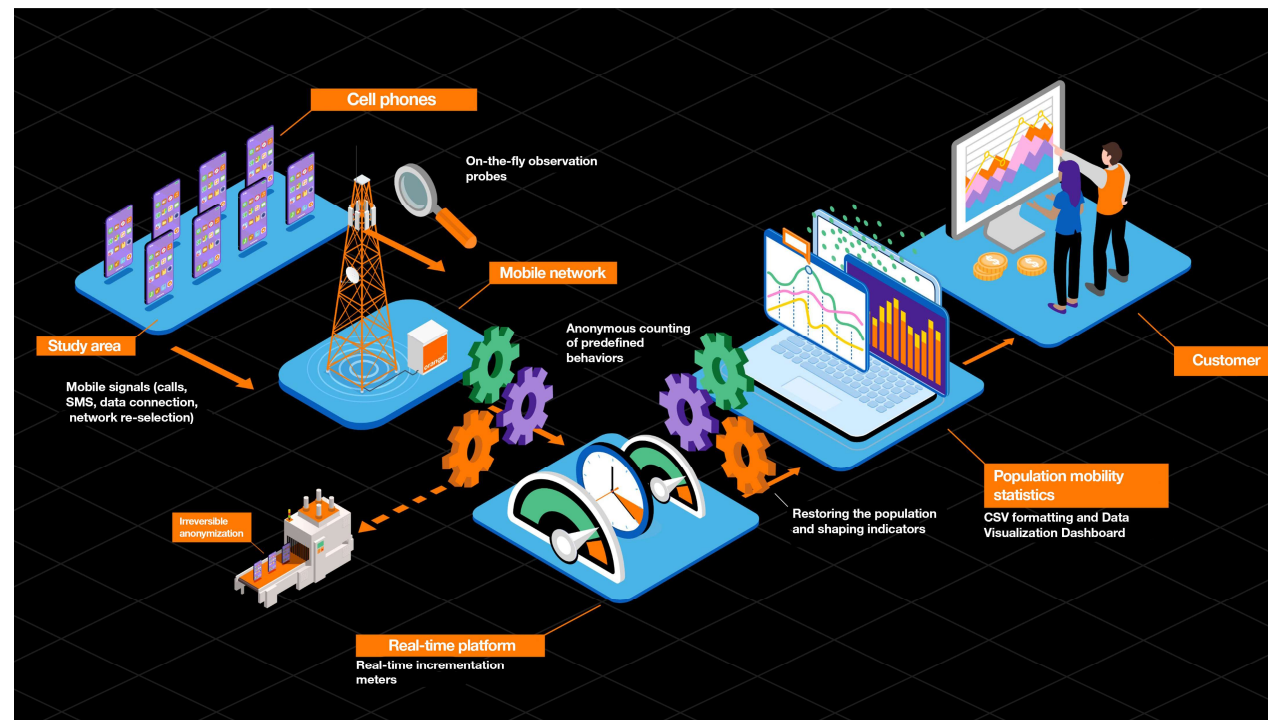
Cell phones

On-the-fly observation probes

Mobile network

Study area

Mobile signals (calls, SMS, data connection, network re-selection)

orange

Anonymous counting of predefined behaviors

Customer

Population mobility statistics

CSV formatting and Data Visualization Dashboard

Restoring the population and shaping indicators

Irreversible anonymization

Real-time platform

Real-time incrementation meters